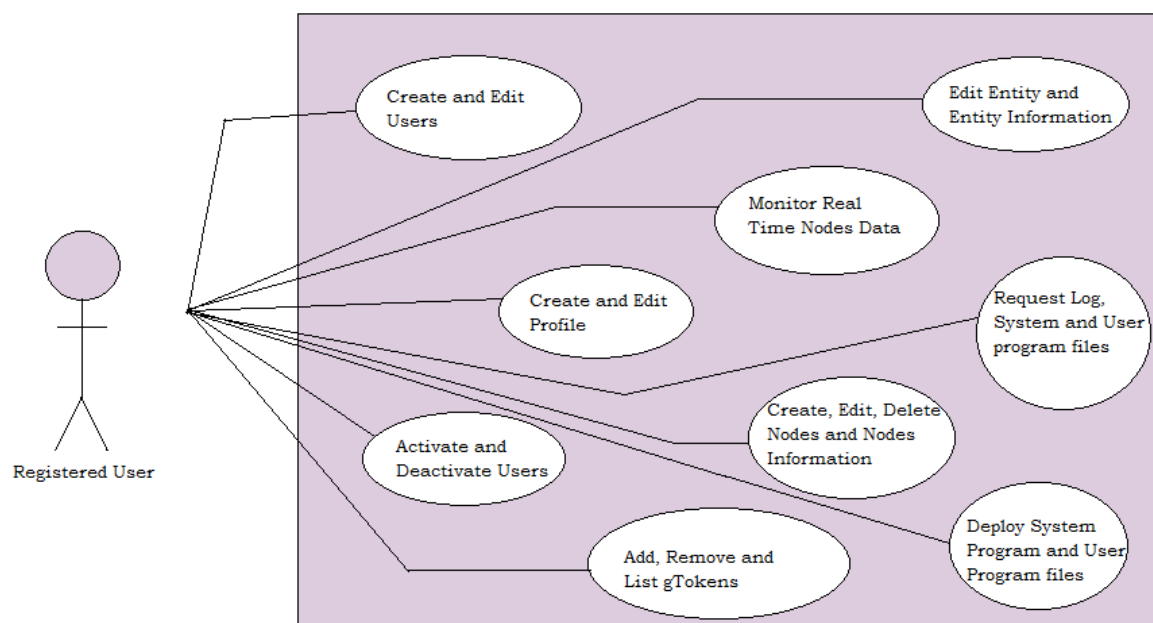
Registered User

Create and Edit Users

Edit Entity and Entity Information

Monitor Real Time Nodes Data

Create and Edit Profile

Request Log, System and User program files

Create, Edit, Delete Nodes and Nodes Information

Activate and Deactivate Users

Deploy System Program and User Program files

Add, Remove and List gTokens